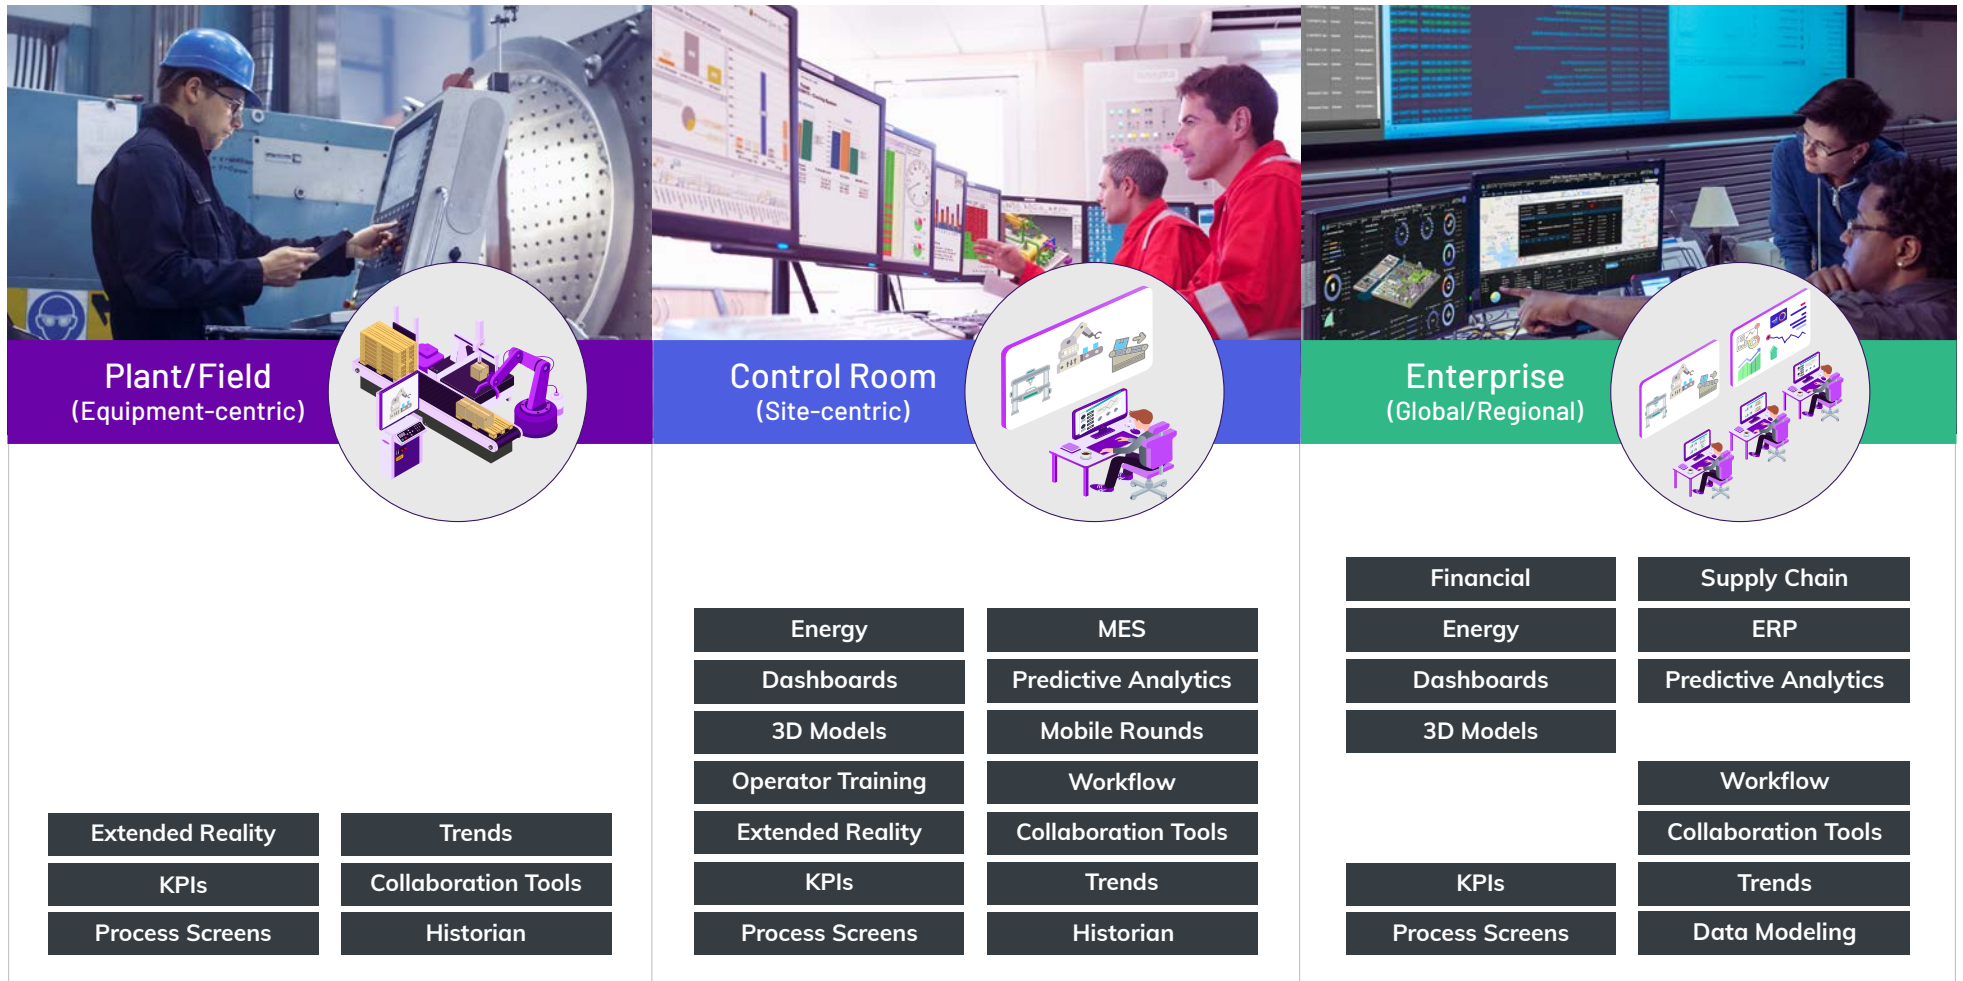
Plant/Field
(Equipment-centric)

Extended Reality
Trends
KPIs
Collaboration Tools
Process Screens
Historian

Control Room
(Site-centric)

Energy
MES
Dashboards
Predictive Analytics
3D Models
Mobile Rounds
Operator Training
Workflow
Extended Reality
Collaboration Tools
KPIs
Trends
Process Screens
Historian

Enterprise
(Global/Regional)

Financial
Supply Chain
Energy
ERP
Dashboards
Predictive Analytics
3D Models
Workflow
Collaboration Tools
KPIs
Trends
Process Screens
Data Modeling